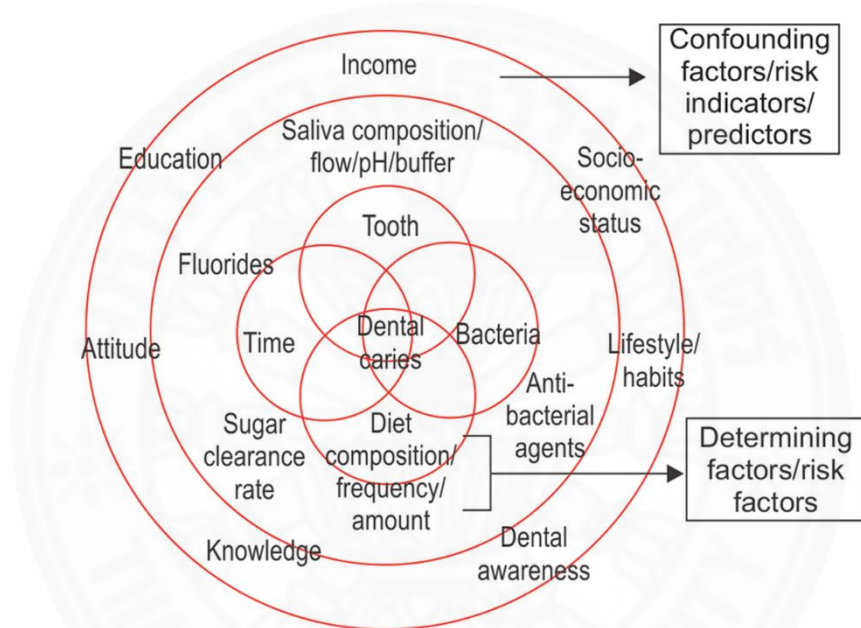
Income

Confounding factors/risk indicators/ predictors

Saliva composition/ flow/pH/buffer

Education

Socio-economic status

Tooth

Fluorides

Time

Dental caries

Bacteria

Attitude

Lifestyle/ habits

Anti-bacterial agents

Sugar clearance rate

Diet composition/ frequency/ amount

Determining factors/risk factors

Knowledge

Dental awareness